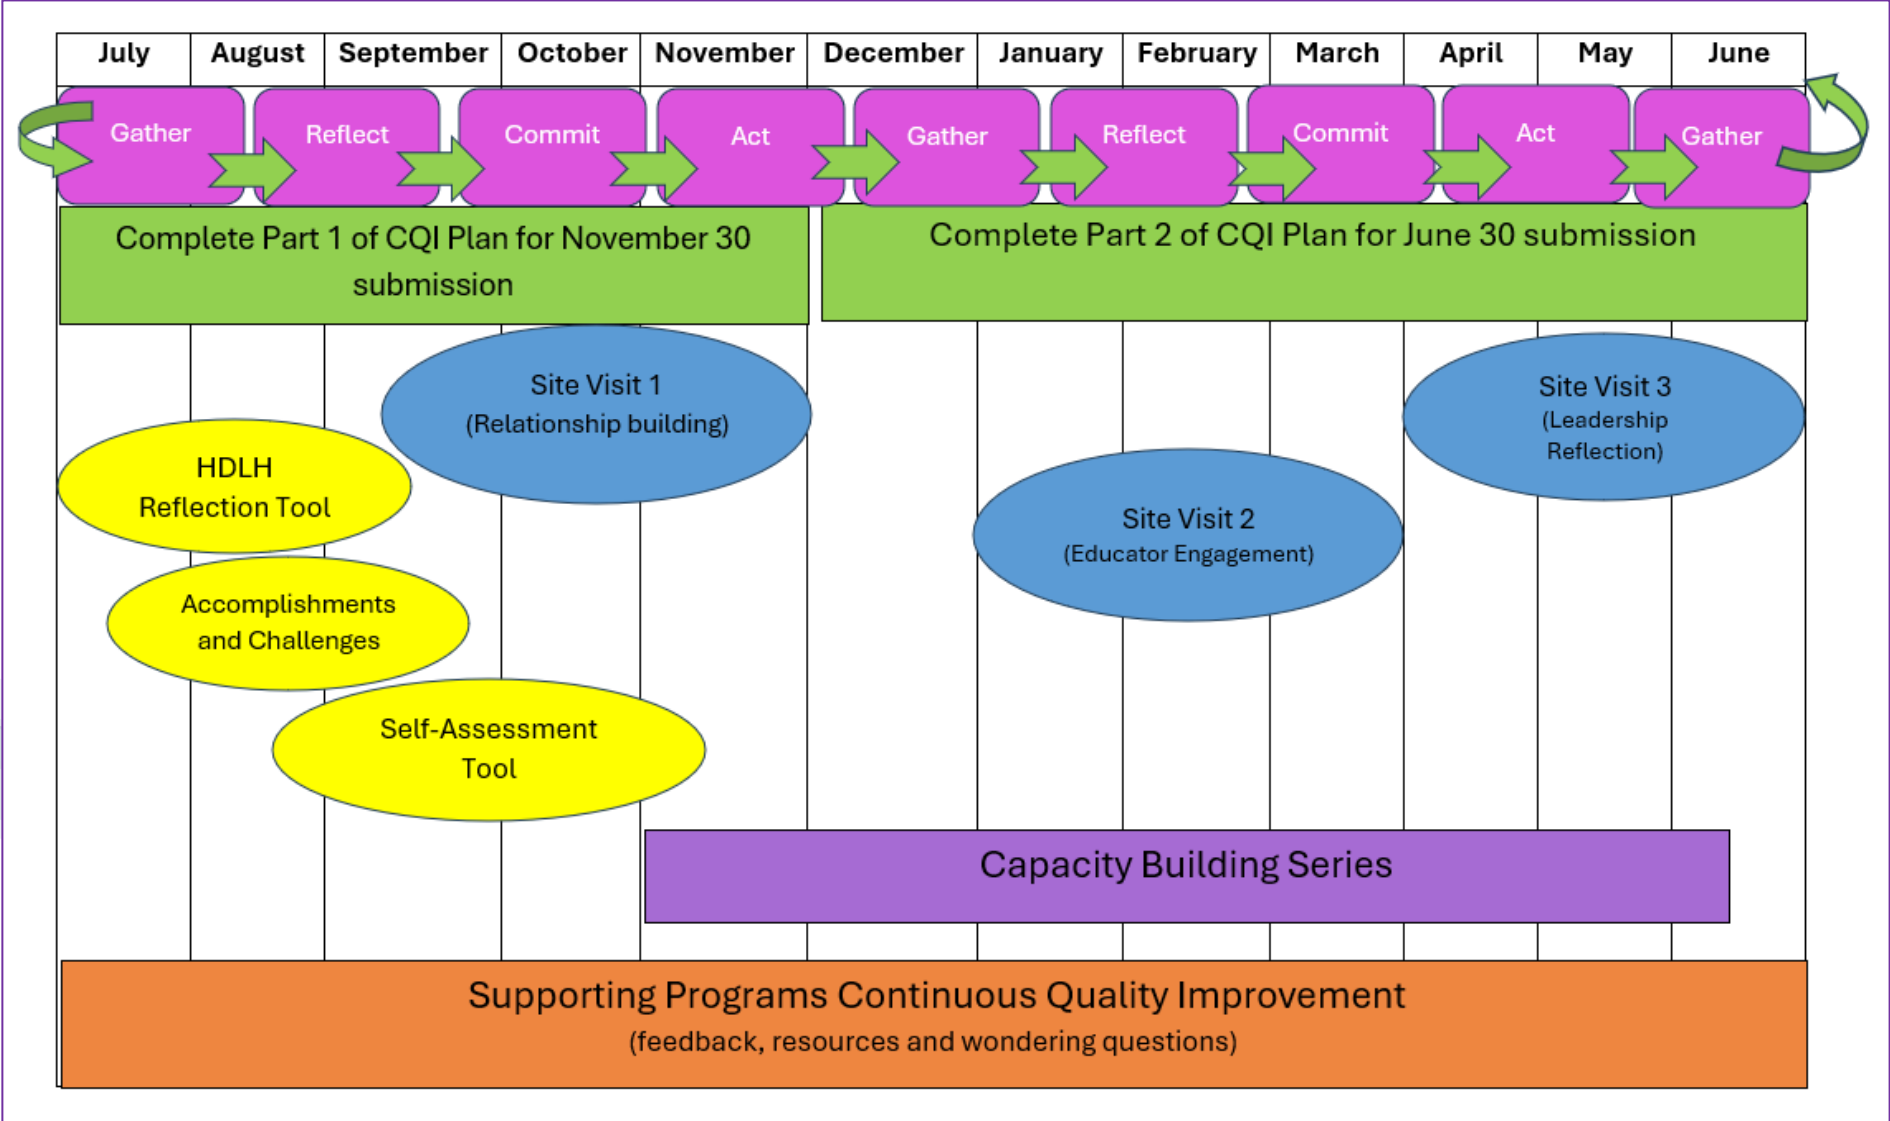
| July | August | September | October | November | December | January | February | March | April | May | June |
|---|---|---|---|---|---|---|---|---|---|---|---|

Gather Reflect Commit Act Gather Reflect Commit Act Gather

Complete Part 1 of CQI Plan for November 30 submission

Complete Part 2 of CQI Plan for June 30 submission

Site Visit 1
(Relationship building)

HDLH
Reflection Tool

Site Visit 3
(Leadership Reflection)

Site Visit 2
(Educator Engagement)

Accomplishments and Challenges

Self-Assessment Tool

Capacity Building Series

Supporting Programs Continuous Quality Improvement
(feedback, resources and wondering questions)